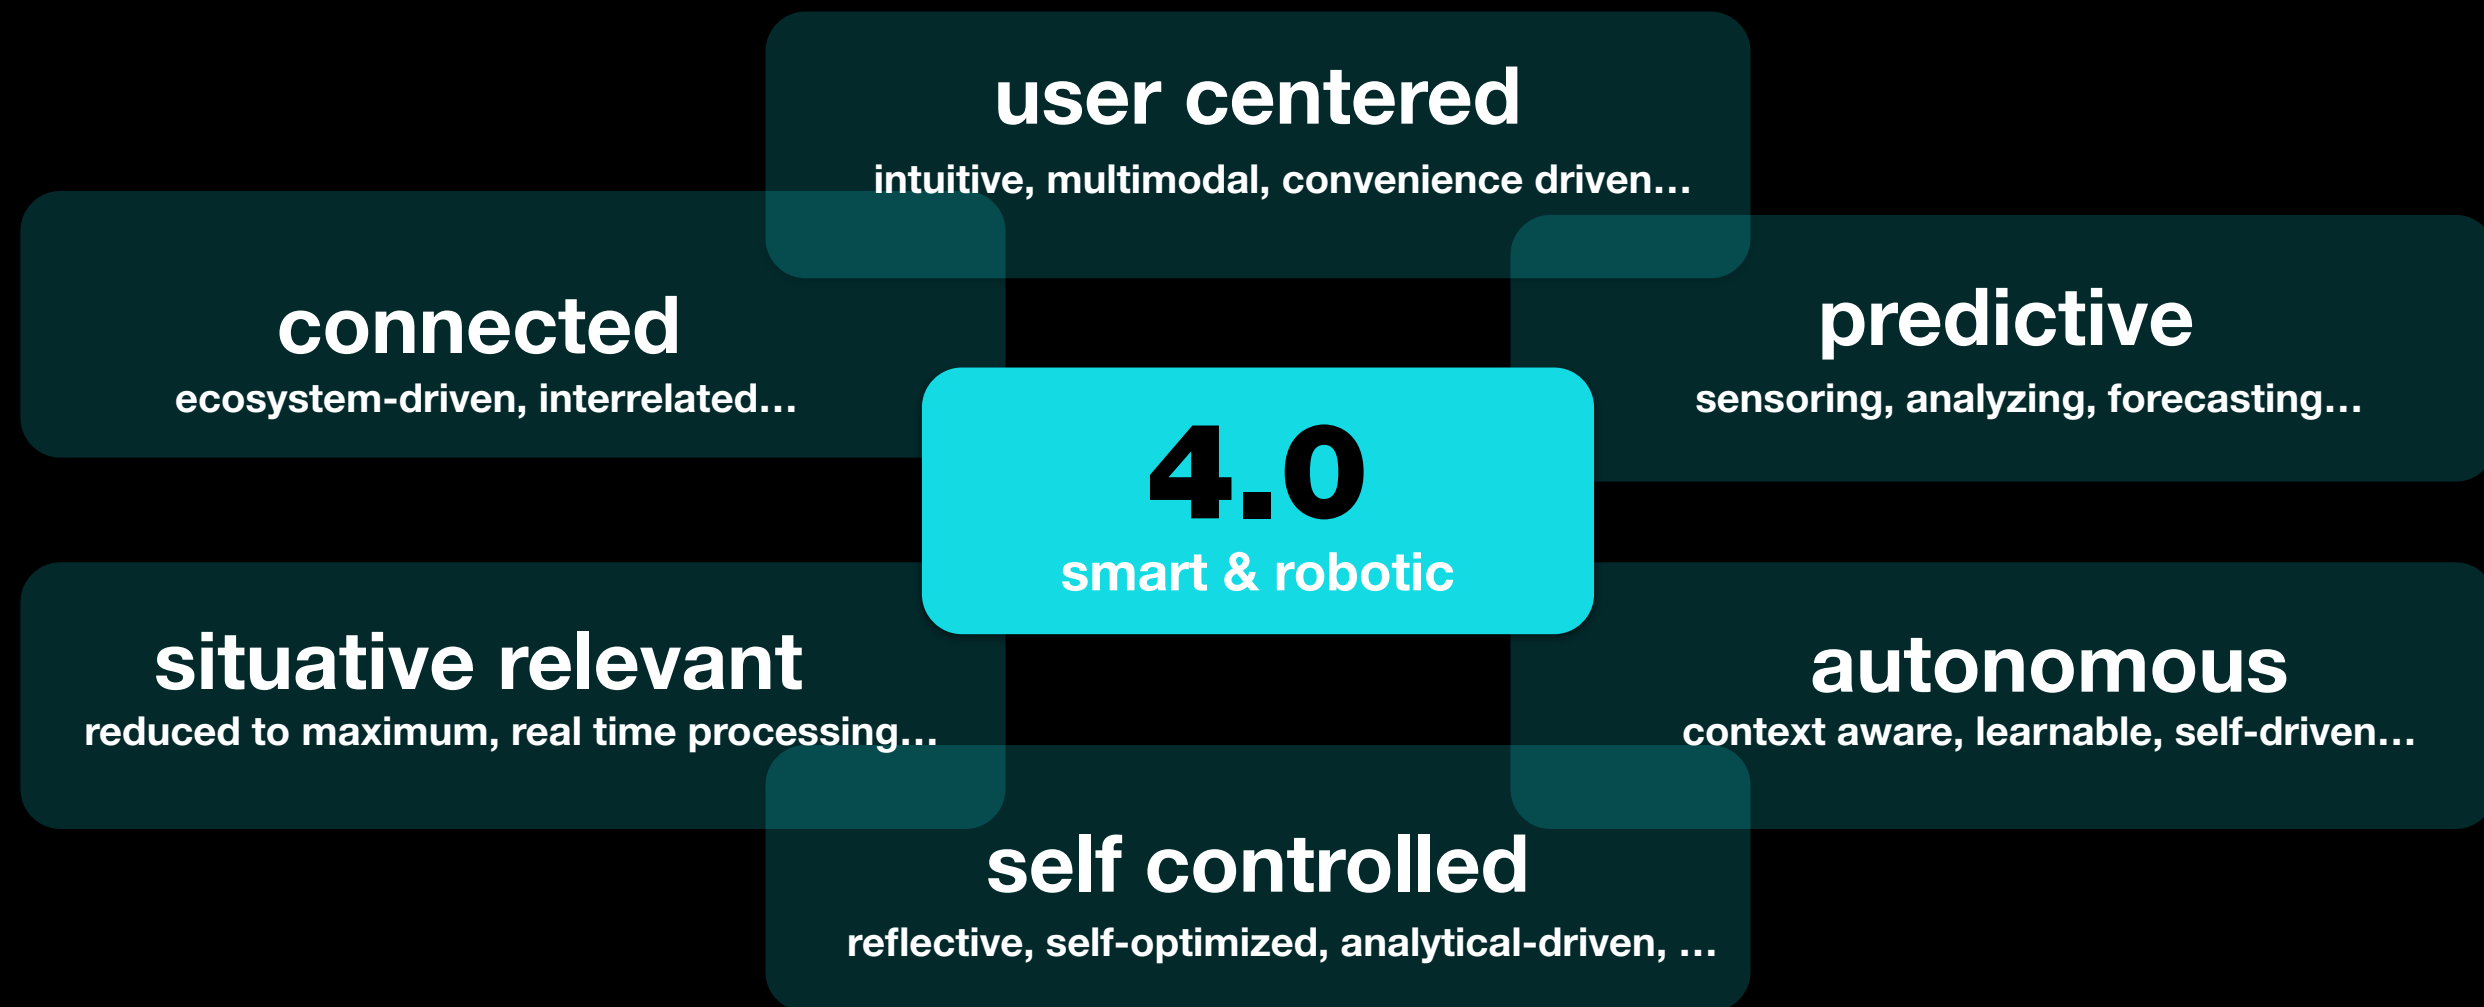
user centered
intuitive, multimodal, convenience driven…

connected
ecosystem-driven, interrelated…

predictive
sensoring, analyzing, forecasting…

4.0
smart & robotic

situative relevant
reduced to maximum, real time processing…

autonomous
context aware, learnable, self-driven…

self controlled
reflective, self-optimized, analytical-driven, …